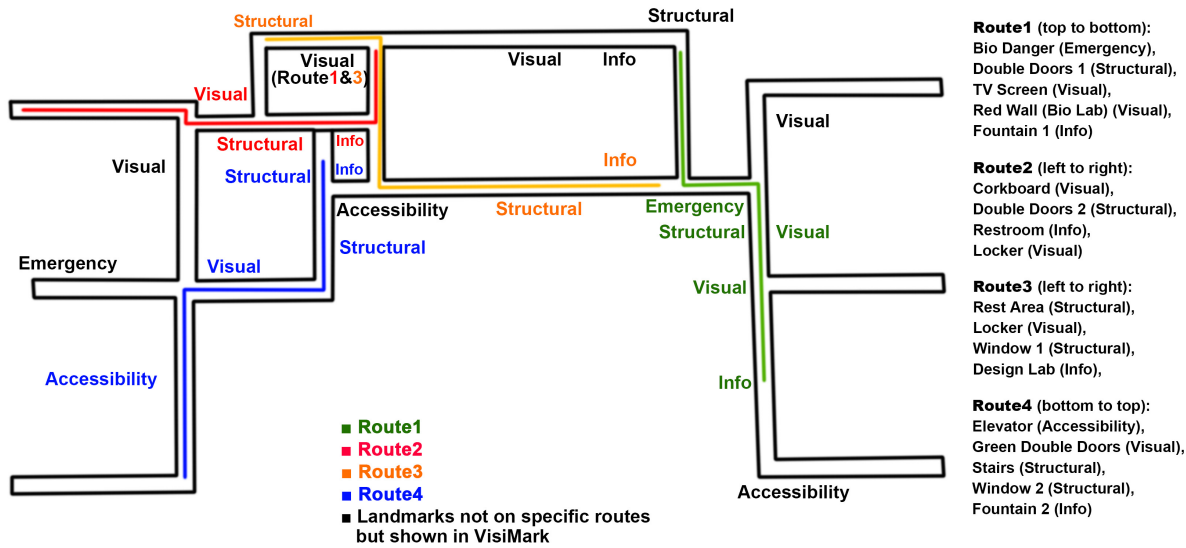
Structural

Structural

Visual (Route1&3)

Visual

Info

Visual

Structural

Info

Visual

Structural

Info

Info

Accessibility

Structural

Emergency

Structural

Visual

Emergency

Visual

Structural

Visual

Visual

Accessibility

Info

Accessibility

■ Route1
■ Route2
■ Route3
■ Route4
■ Landmarks not on specific routes but shown in VisiMark

Route1 (top to bottom):
Bio Danger (Emergency),
Double Doors 1 (Structural),
TV Screen (Visual),
Red Wall (Bio Lab) (Visual),
Fountain 1 (Info)

Route2 (left to right):
Corkboard (Visual),
Double Doors 2 (Structural),
Restroom (Info),
Locker (Visual)

Route3 (left to right):
Rest Area (Structural),
Locker (Visual),
Window 1 (Structural),
Design Lab (Info),

Route4 (bottom to top):
Elevator (Accessibility),
Green Double Doors (Visual),
Stairs (Structural),
Window 2 (Structural),
Fountain 2 (Info)